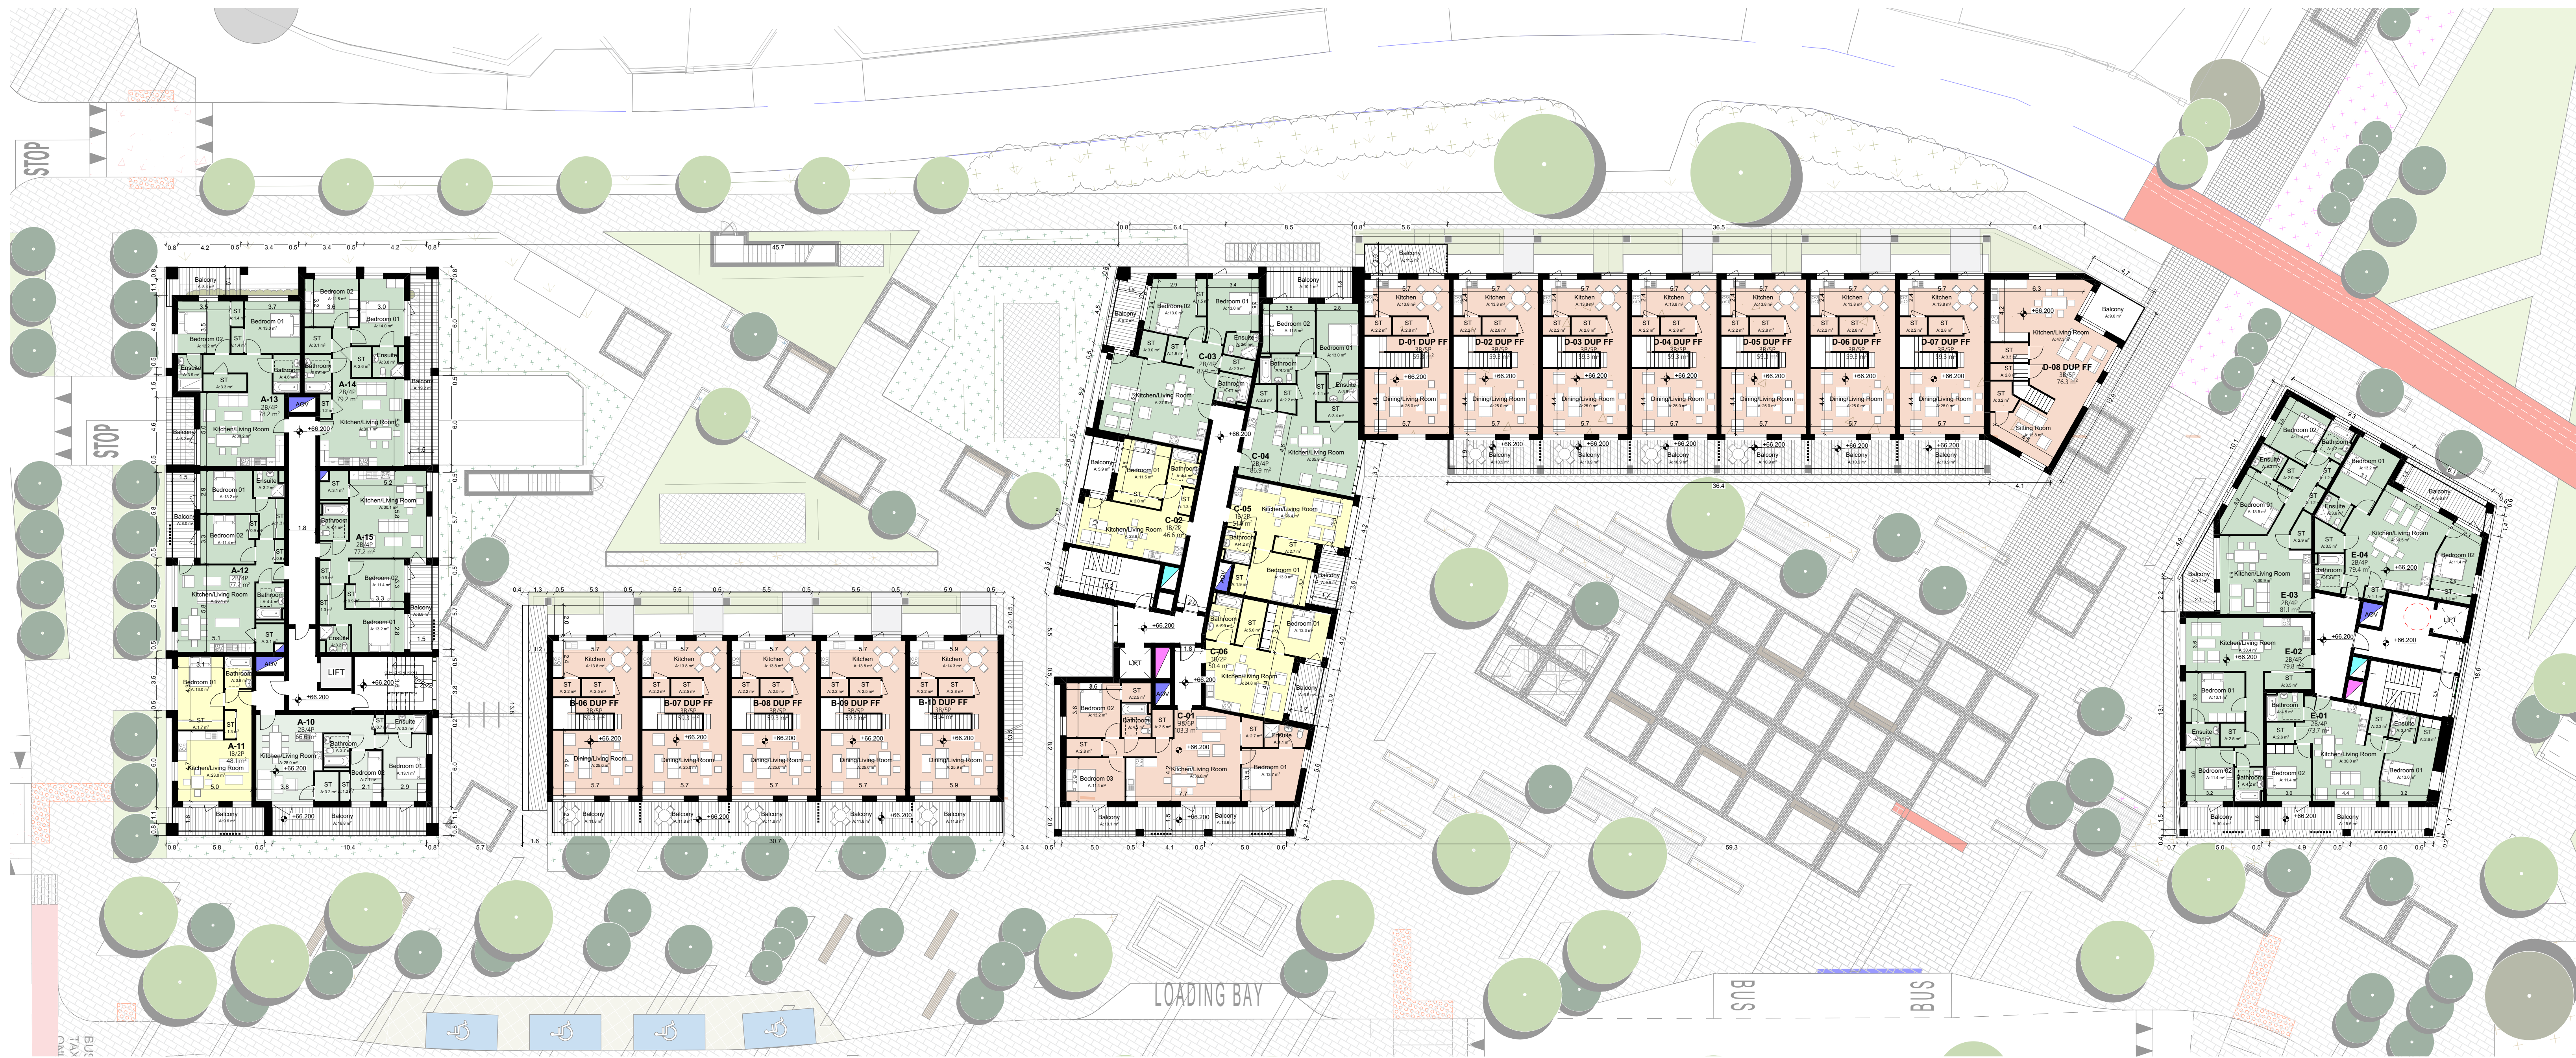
STOP

STOP

A-13
2B/4P
78.2 m²

A-14
2B/4P
79.2 m²

A-15
2B/4P
77.2 m²

A-12
2B/4P
77.2 m²

A-11
1B/2P
48.1 m²

A-10
2B/4P
66.6 m²

LIFT

AOV

+66.200

Kitchen/Living Room

Bedroom 01

Bedroom 02

Balcony

Bathroom

Ensuite

ST

B-06 DUP FF

B-07 DUP FF

B-08 DUP FF

B-09 DUP FF

B-10 DUP FF

Kitchen

Dining/Living Room

C-03

C-04
2B/4P

C-02
1B/2P
46.6 m²

C-05

C-06
1B/2P
50.4 m²

C-01
3B/5P
103.3 m²

Bedroom 03

LIFT

D-01 DUP FF

D-02 DUP FF

D-03 DUP FF

D-04 DUP FF

D-05 DUP FF

D-06 DUP FF

D-07 DUP FF

D-08 DUP FF
3B/5P
76.3 m²

Sitting Room

E-04
2B/4P
79.4 m²

E-03
2B/4P
81.1 m²

E-02
2B/4P
79.8 m²

E-01
2B/4P
73.7 m²

LIFT

LOADING BAY

BUS

BUS

30.7

59.3

36.4

36.5

45.7